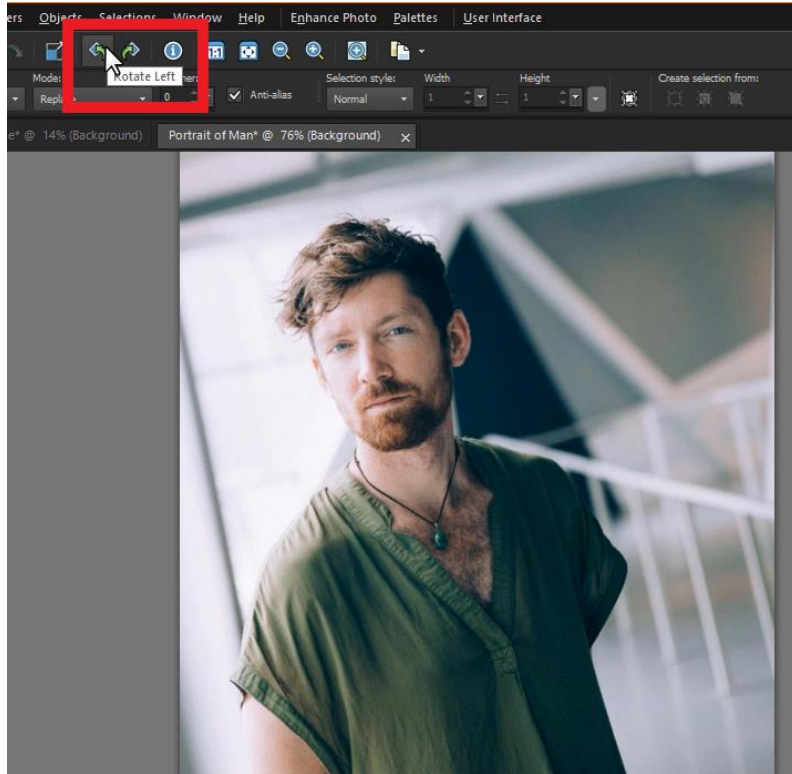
ers Objects Selections Window Help Enhance Photo Palettes User Interface

Rotate Left

Mode: Repl 0 Feather Anti-alias Selection style: Normal Width 1 Height 1 Create selection from:

e* @ 14% (Background) Portrait of Man* @ 76% (Background) ×